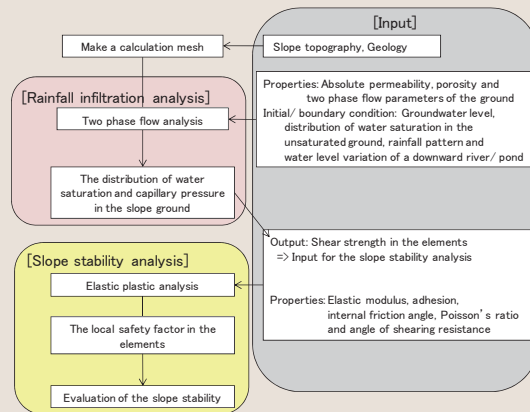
[Input]

Make a calculation mesh

Slope topography, Geology

[Rainfall infiltration analysis]

Properties: Absolute permeability, porosity and two phase flow parameters of the ground
Initial/ boundary condition: Groundwater level, distribution of water saturation in the unsaturated ground, rainfall pattern and water level variation of a downward river/ pond

Two phase flow analysis

The distribution of water saturation and capillary pressure in the slope ground

Output: Shear strength in the elements
=> Input for the slope stability analysis

[Slope stability analysis]

Elastic plastic analysis

Properties: Elastic modulus, adhesion, internal friction angle, Poisson's ratio and angle of shearing resistance

The local safety factor in the elements

Evaluation of the slope stability